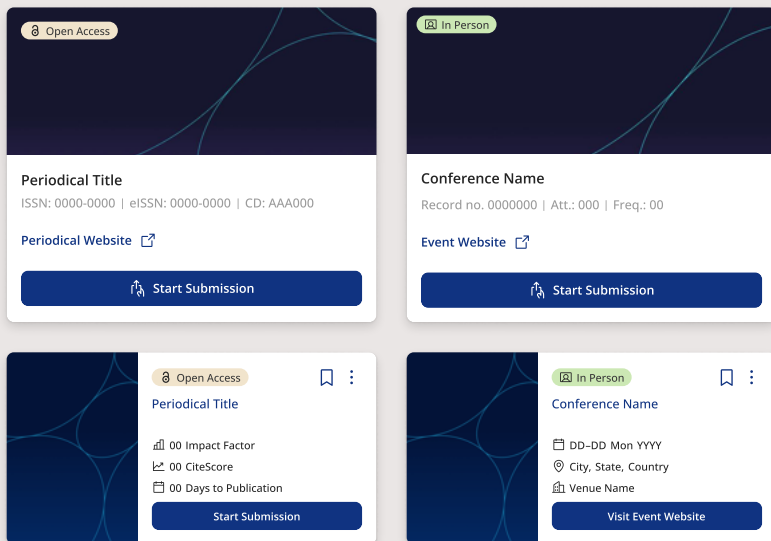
Open Access

Periodical Title

ISSN: 0000-0000 | eISSN: 0000-0000 | CD: AAA000

Periodical Website

Start Submission

In Person

Conference Name

Record no. 0000000 | Att.: 000 | Freq.: 00

Event Website

Start Submission

Open Access

Periodical Title

00 Impact Factor

00 CiteScore

00 Days to Publication

Start Submission

In Person

Conference Name

DD–DD Mon YYYY

City, State, Country

Venue Name

Visit Event Website